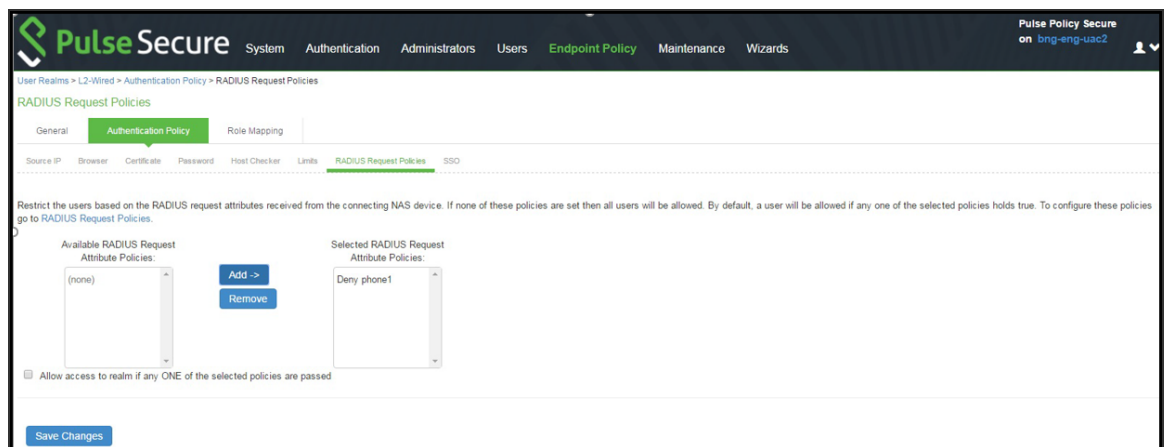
Pulse Secure System Authentication Administrators Users Endpoint Policy Maintenance Wizards

Pulse Policy Secure
on bng-eng-uac2

User Realms > L2-Wired > Authentication Policy > RADIUS Request Policies

RADIUS Request Policies

General Authentication Policy Role Mapping

Source IP Browser Certificate Password Host Checker Limits RADIUS Request Policies SSO

Restrict the users based on the RADIUS request attributes received from the connecting NAS device. If none of these policies are set then all users will be allowed. By default, a user will be allowed if any one of the selected policies holds true. To configure these policies go to RADIUS Request Policies.

Available RADIUS Request Attribute Policies:

(none)

Add ->

Remove

Selected RADIUS Request Attribute Policies:

Deny phone1

Allow access to realm if any ONE of the selected policies are passed

Save Changes